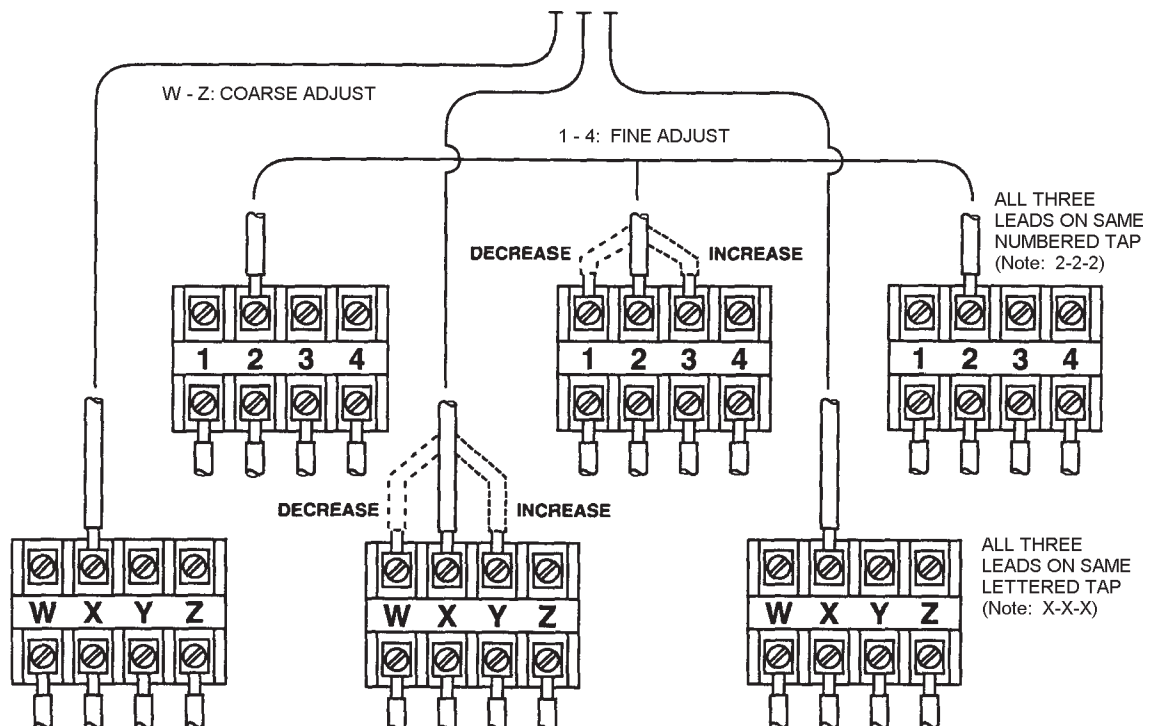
W - Z: COARSE ADJUST

1 - 4: FINE ADJUST

ALL THREE LEADS ON SAME NUMBERED TAP (Note: 2-2-2)

DECREASE

INCREASE

1 2 3 4

1 2 3 4

1 2 3 4

DECREASE

INCREASE

W X Y Z

W X Y Z

W X Y Z

ALL THREE LEADS ON SAME LETTERED TAP (Note: X-X-X)